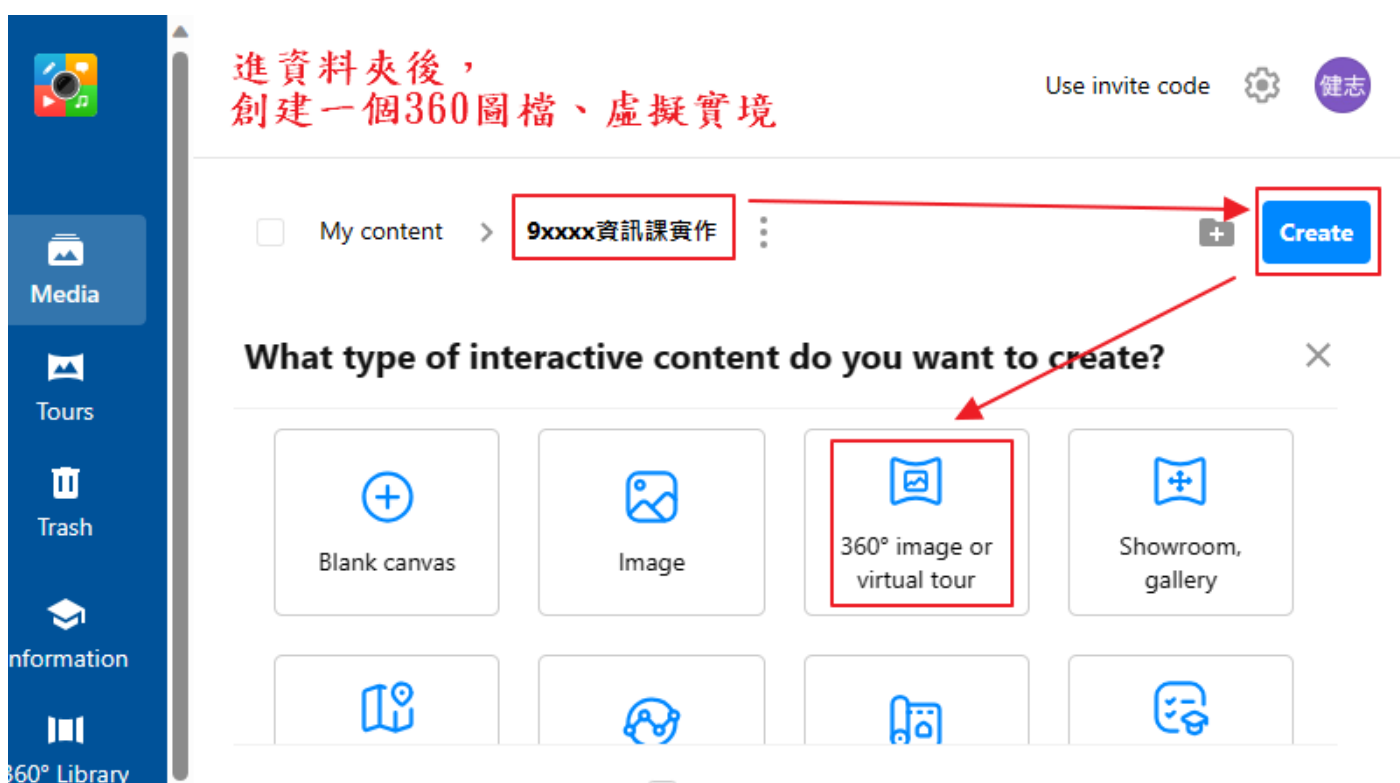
進資料夾後，
創建一個360圖檔、虛擬實境

Use invite code

健志

Media

Tours

Trash

nformation

360° Library

My content > 9xxxx資訊課實作

Create

What type of interactive content do you want to create?

Blank canvas

Image

360° image or virtual tour

Showroom, gallery